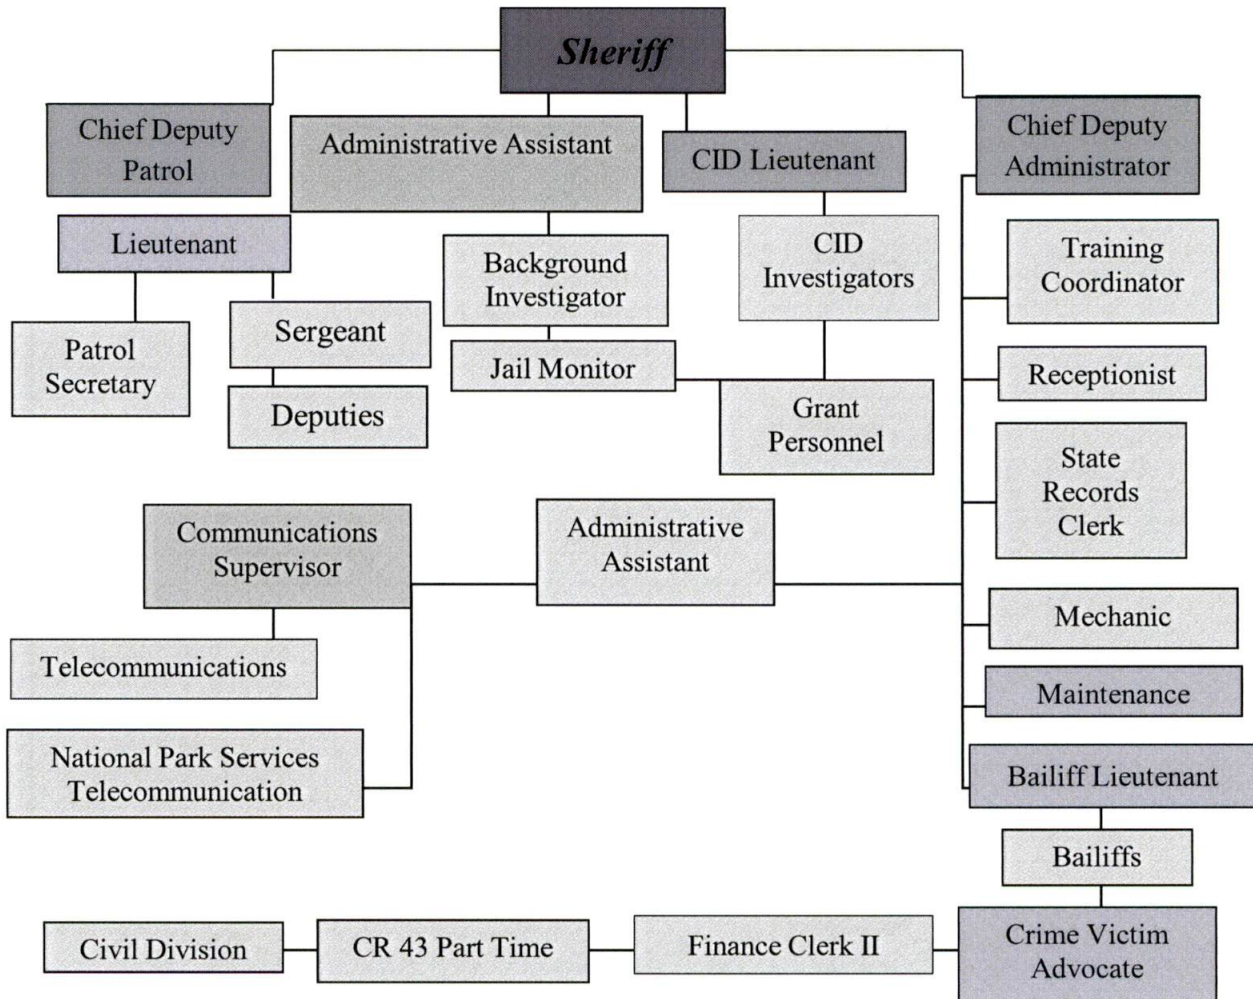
Sheriff

Chief Deputy Patrol

Administrative Assistant

CID Lieutenant

Chief Deputy Administrator

Lieutenant

Background Investigator

CID Investigators

Training Coordinator

Patrol Secretary

Sergeant

Deputies

Jail Monitor

Grant Personnel

Receptionist

State Records Clerk

Communications Supervisor

Administrative Assistant

Mechanic

Telecommunications

Maintenance

National Park Services Telecommunication

Bailiff Lieutenant

Bailiffs

Civil Division

CR 43 Part Time

Finance Clerk II

Crime Victim Advocate